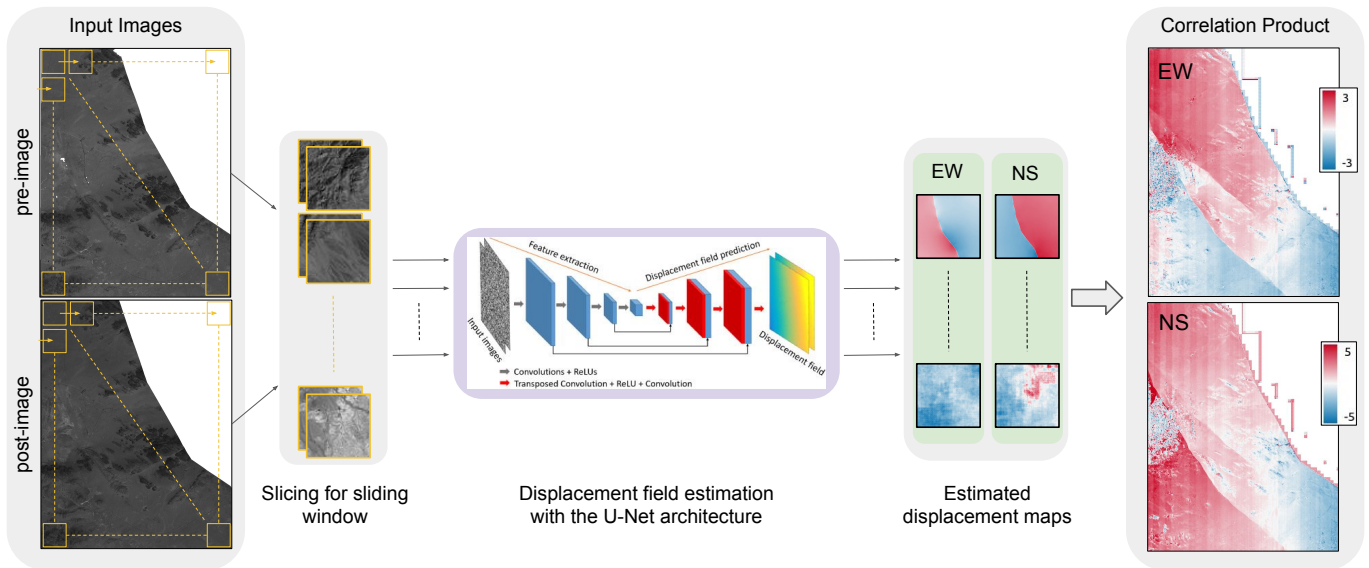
Input Images

pre-image

post-image

Slicing for sliding window

Feature extraction

Displacement field prediction

Input images

Displacement field

Convolutions + ReLUs

Transposed Convolution + ReLU + Convolution

Displacement field estimation with the U-Net architecture

EW

NS

Estimated displacement maps

Correlation Product

EW

3

-3

NS

5

-5